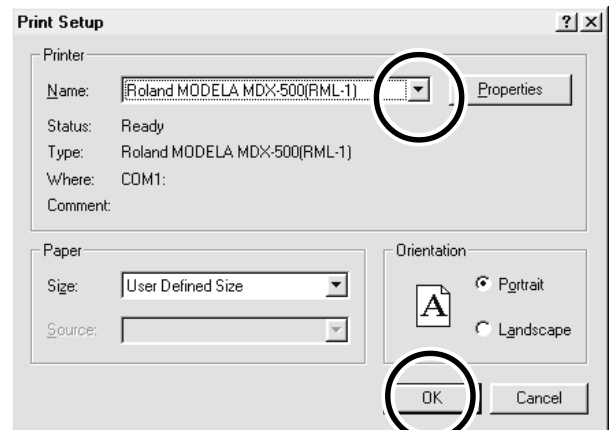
Print Setup

?| X

Printer

Name: Roland MODELA MDX-500(RML-1)

Properties

Status: Ready

Type: Roland MODELA MDX-500(RML-1)

Where: COM1:

Comment:

Paper

Size: User Defined Size

Source:

Orientation

A

Portrait

Landscape

OK

Cancel